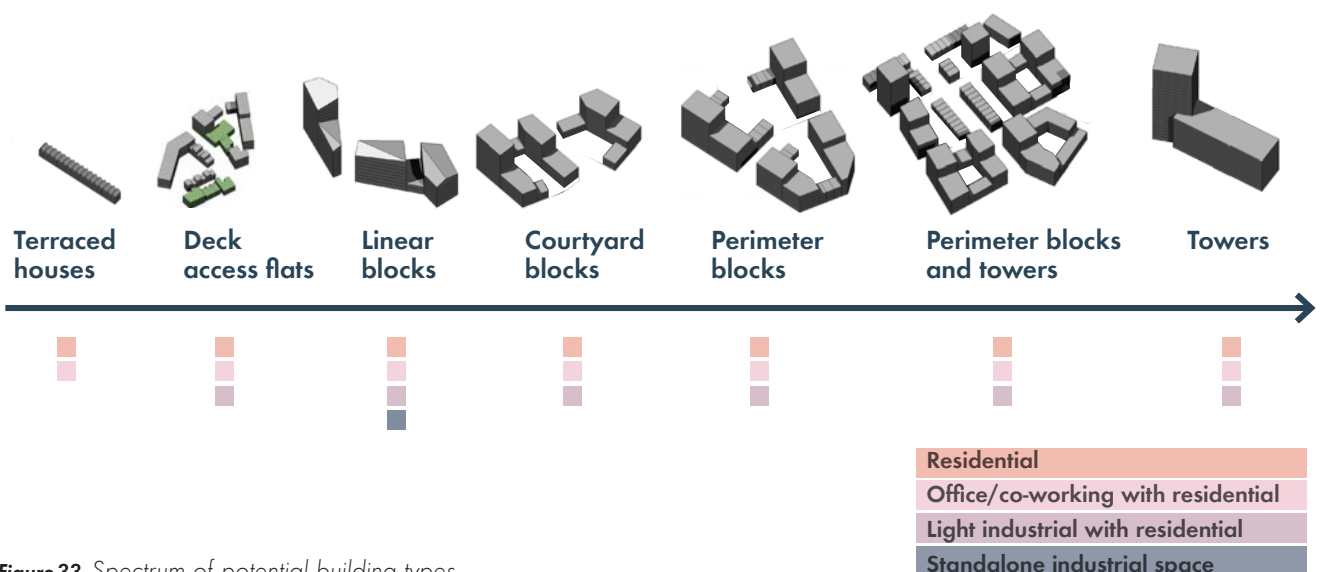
Terraced houses

Deck access flats

Linear blocks

Courtyard blocks

Perimeter blocks

Perimeter blocks and towers

Towers

Residential
Office/co-working with residential
Light industrial with residential
Standalone industrial space

Figure 22 Spectrum of potential building types